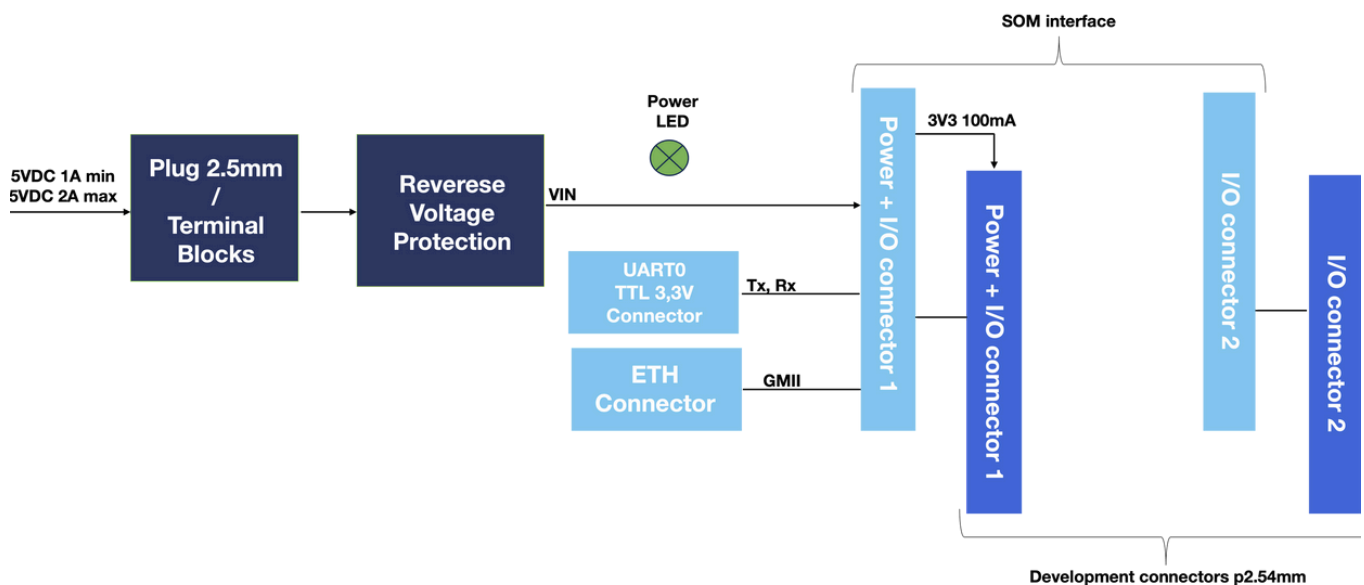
SOM interface

Power LED

5VDC 1A min
5VDC 2A max

Plug 2.5mm / Terminal Blocks

Reverese Voltage Protection

VIN

3V3 100mA

Power + I/O connector 1

Power + I/O connector 1

I/O connector 2

I/O connector 2

UART0 TTL 3,3V Connector

Tx, Rx

ETH Connector

GMII

Development connectors p2.54mm